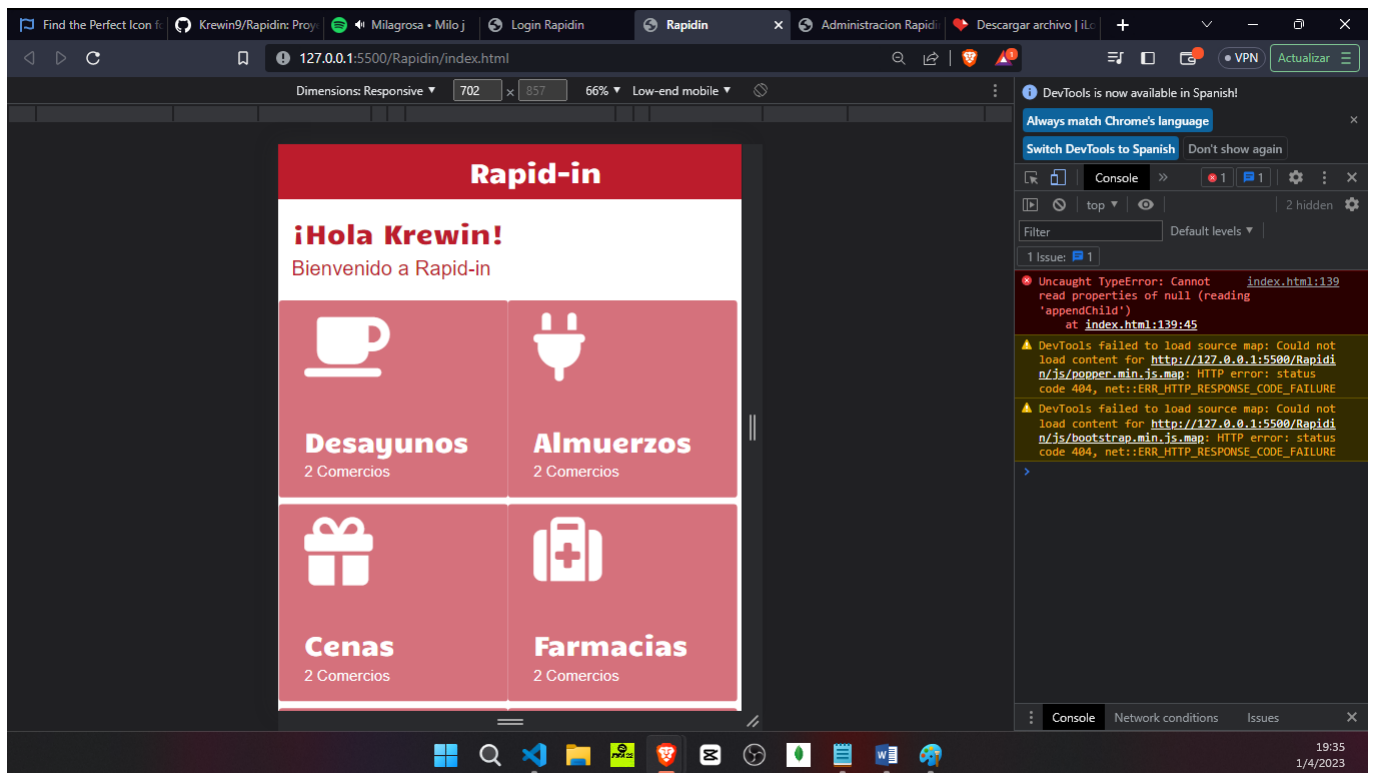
Find the Perfect Icon f | Krewin9/Rapidin: Proy | Milagrosa • Milo j | Login Rapidin | Rapidin | Administracion Rapidi | Descargar archivo | iLo

127.0.0.1:5500/Rapidin/index.html

VPN | Actualizar

Dimensions: Responsive ▾ 702 × 857 66% ▾ Low-end mobile ▾

Rapid-in

¡Hola Krewin!

Bienvenido a Rapid-in

Desayunos
2 Comercios

Almuerzos
2 Comercios

Cenas
2 Comercios

Farmacias
2 Comercios

DevTools is now available in Spanish!

Always match Chrome's language

Switch DevTools to Spanish

Don't show again

Console

1 1

top ▾

2 hidden

Filter

Default levels ▾

1 Issue: 1

Uncaught TypeError: Cannot read properties of null (reading 'appendChild')
at index.html:139:45

index.html:139

DevTools failed to load source map: Could not load content for http://127.0.0.1:5500/Rapidin/js/popper.min.js.map: HTTP error: status code 404, net::ERR_HTTP_RESPONSE_CODE_FAILURE

DevTools failed to load source map: Could not load content for http://127.0.0.1:5500/Rapidin/js/bootstrap.min.js.map: HTTP error: status code 404, net::ERR_HTTP_RESPONSE_CODE_FAILURE

Console | Network conditions | Issues

19:35
1/4/2023